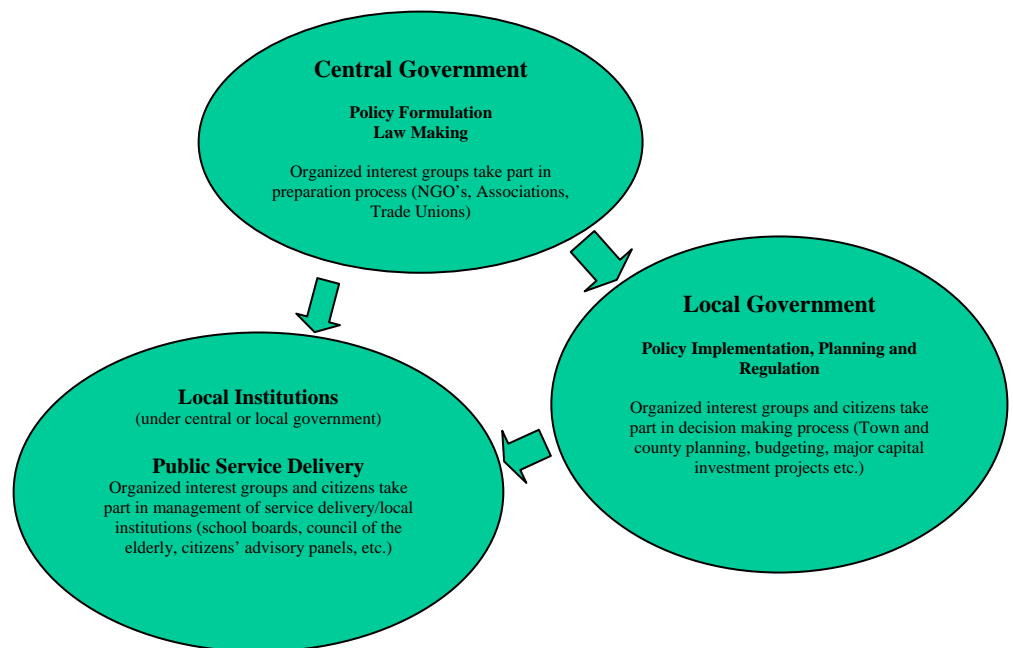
Central Government

Policy Formulation
Law Making

Organized interest groups take part in preparation process (NGO's, Associations, Trade Unions)

Local Government

Policy Implementation, Planning and Regulation

Organized interest groups and citizens take part in decision making process (Town and county planning, budgeting, major capital investment projects etc.)

Local Institutions
(under central or local government)

Public Service Delivery
Organized interest groups and citizens take part in management of service delivery/local institutions (school boards, council of the elderly, citizens' advisory panels, etc.)